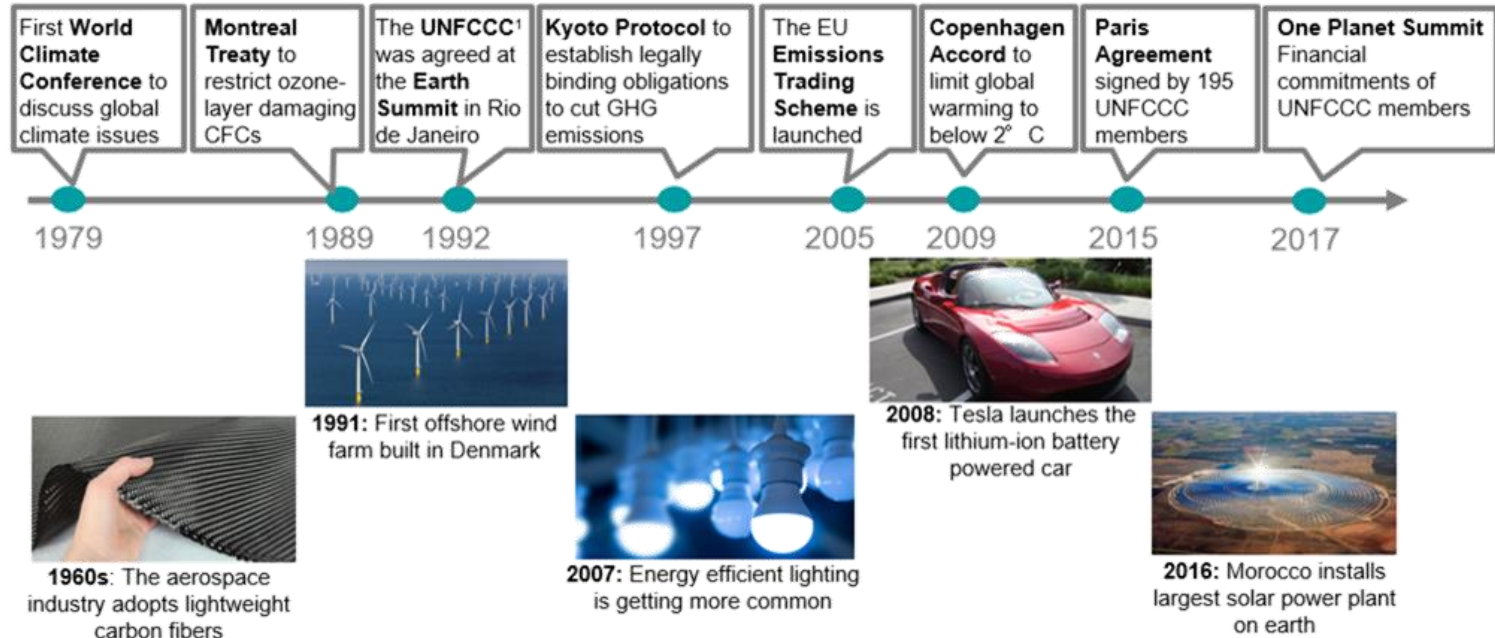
First **World Climate Conference** to discuss global climate issues

**Montreal Treaty** to restrict ozone-layer damaging CFCs

The **UNFCCC**$^1$ was agreed at the **Earth Summit** in Rio de Janeiro

**Kyoto Protocol** to establish legally binding obligations to cut GHG emissions

The EU **Emissions Trading Scheme** is launched

**Copenhagen Accord** to limit global warming to below 2° C

**Paris Agreement** signed by 195 UNFCCC members

**One Planet Summit** Financial commitments of UNFCCC members

1979 1989 1992 1997 2005 2009 2015 2017

**1991:** First offshore wind farm built in Denmark

**2008:** Tesla launches the first lithium-ion battery powered car

**1960s**: The aerospace industry adopts lightweight carbon fibers

**2007:** Energy efficient lighting is getting more common

**2016:** Morocco installs largest solar power plant on earth